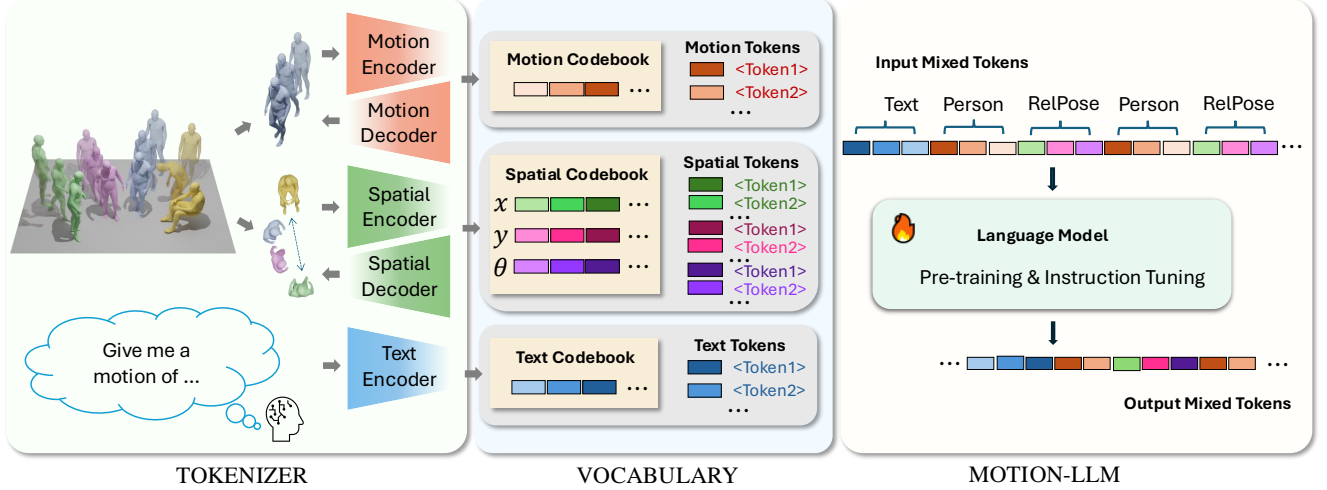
Motion Encoder

Motion Decoder

Spatial Encoder

Spatial Decoder

Give me a motion of ...

Text Encoder

TOKENIZER

Motion Codebook

Motion Tokens

<Token1>

<Token2>

...

Spatial Codebook

$x$

$y$

$\theta$

Spatial Tokens

<Token1>

<Token2>

<Token1>

<Token2>

<Token1>

<Token2>

Text Codebook

Text Tokens

<Token1>

<Token2>

...

VOCABULARY

Input Mixed Tokens

Text Person RelPose Person RelPose

Language Model

Pre-training & Instruction Tuning

Output Mixed Tokens

MOTION-LLM